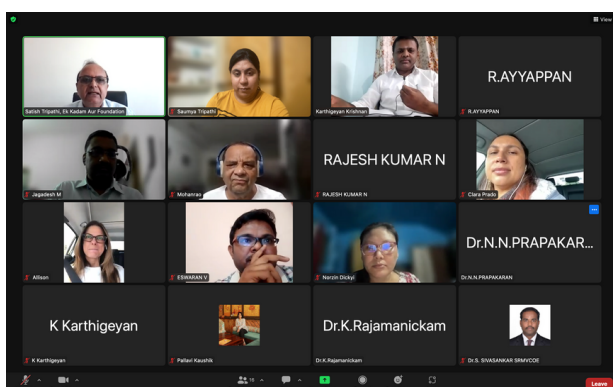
View

Satish Tripathi, Ek Kadam Aur Foundation

Saumya Tripathi

Karthigeyan Krishnan

R.AYYAPPAN

R.AYYAPPAN

Jagadesh M

Mohanraj

RAJESH KUMAR N

RAJESH KUMAR N

Clara Prado

Allison

ESWARAN V

Norzin Dickyi

Dr.N.N.PRAPAKAR...

Dr.N.N.PRAPAKARAN

K Karthigeyan

K Karthigeyan

Pallavi Kaushik

Dr.K.Rajamanickam

Dr.K.Rajamanickam

Dr.S. SIVASANKAR SRMVCOE

16

Leave